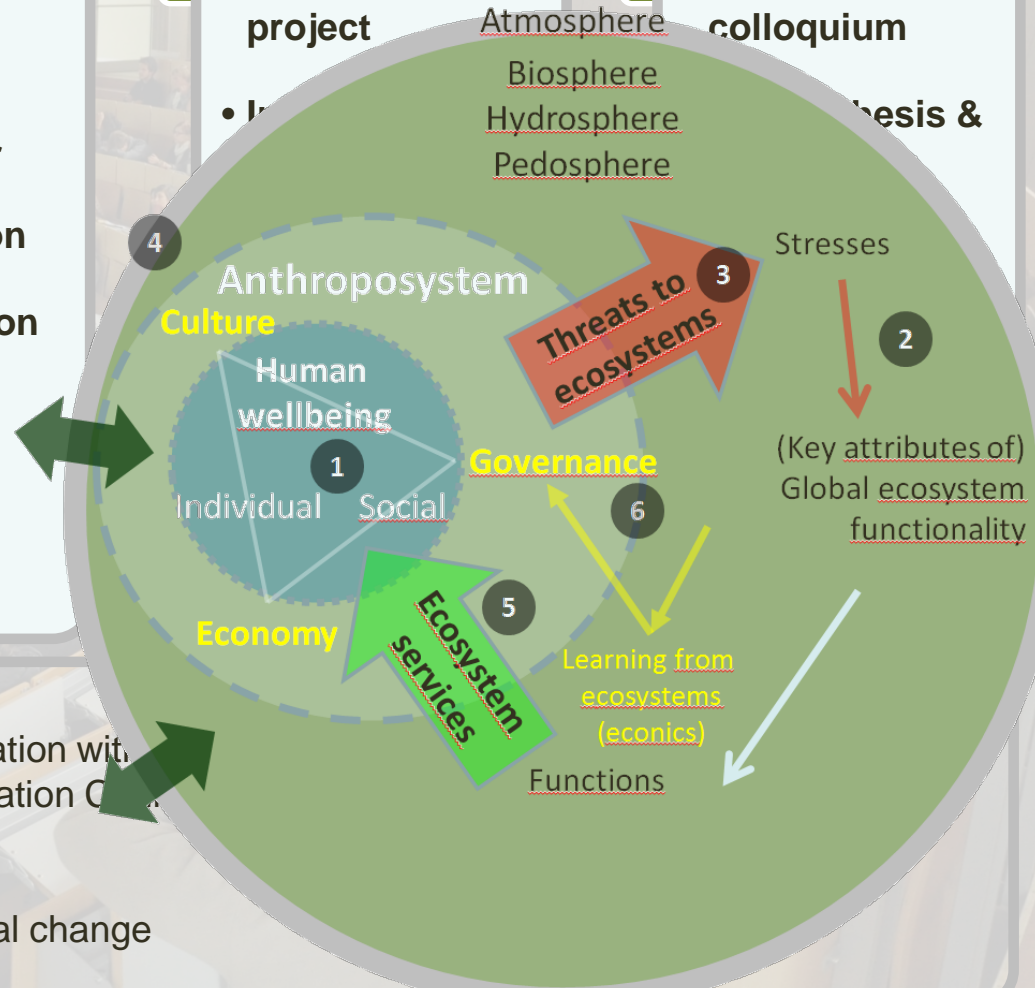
project

• In

on

on

colloquium

hesis &

ation wit
ation C

al change

Atmosphere
Biosphere
Hydrosphere
Pedosphere

4

Anthroposystem

Culture

Human wellbeing

1

Individual Social

Economy

Threats to ecosystems

3

Stresses

2

(Key attributes of) Global ecosystem functionality

Governance

6

5

Ecosystem services

Learning from ecosystems (econics)

Functions